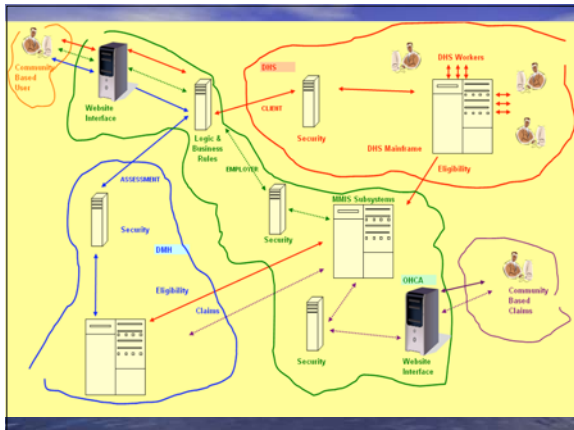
Community Based User

Website Interface

Logic & Business Rules

DHS

CLIENT

Security

DHS Workers

DHS Mainframe

Eligibility

ASSESSMENT

Security

DMH

EMPLOYER

Security

MMIS Subsystems

Eligibility

Claims

OHCA

Community Based Claims

Security

Website Interface